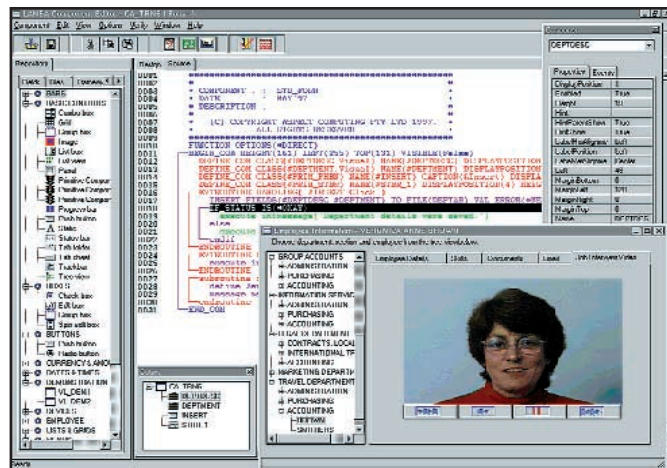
LANSA Component Editor - CA_TRNG [Form]
Component Edit View Options Tools Window Help
Repository
Design Source
DEPTDESC
Properties Events
0081
0082 * COMPONENT : STD_FORM
0083 * DATE : MAY'97
0084 * DESCRIPTION :
0085
0086 * (C) COPYRIGHT ADVENT COMPUTING PTY LTD 1997.
0087 * ALL RIGHTS RESERVED
0088
0089
0090 FUNCTION OPTIONS(*DIRECT)
0011 BEGIN_COM HEIGHT(163) LEFT(255) TOP(131) VISIBLE(False)
0012 DEFINE_COM
0013 DEFINE_COM
0014 DEFINE_COM
0015 DEFINE_COM
0016 EVTROUTINE HANDLING(#INSERT.Click)
0017 INSERT FIELDS(#DEPTDESC #DEPTMENT) TO_FILE(DEPTAB) VAL_ERROR(*NEXT)
0018 IF_STATUS IS(*OKAY)
0019 execute intomessage('department details were saved.')
0020 else
0021
0022 endif
0023 ENDROUTINE
0024 EVTROUTINE
0025 EVTROUTINE
0026 ENDROUTINE
0027 EVTROUTINE
0028 ENDROUTINE
0029 END_COM
BASIC
BASIC CONTROLS
Combo box
Grid
Group box
Image
List box
List view
Panel
Pushbutton
Static
Status bar
Tab sheet
Track bar
Tree view
Check box
Edit box
Group box
Spin edit box
BUTTONS
Push button
Radio button
CURRENCY & AMOUNTS
DATES & TIMES
DEMONSTRATION
VL_DEM1
VL_DEM2
DEVICES
EMPLOYEE
LISTS & GRIDS
CA_TRNG
DEPTMENT
INSERT
DISPLAY
Employee Information - VERONICA ANNE GRAHAM
Browse department, section and employee details then view video.
Employee Details Skills Documents Leave Interview Video
GROUP ACCOUNTS
ADMINISTRATION
PURCHASING
ACCOUNTING
INFORMATION SERVICES
ADMINISTRATION
PURCHASING
ACCOUNTING
LEGAL DEPARTMENT
CONTRACTS
INTERNATIONAL
MARKETING DEPARTMENT
TRAVEL DEPARTMENT
ADMINISTRATION
PURCHASING
ACCOUNTING
Ready